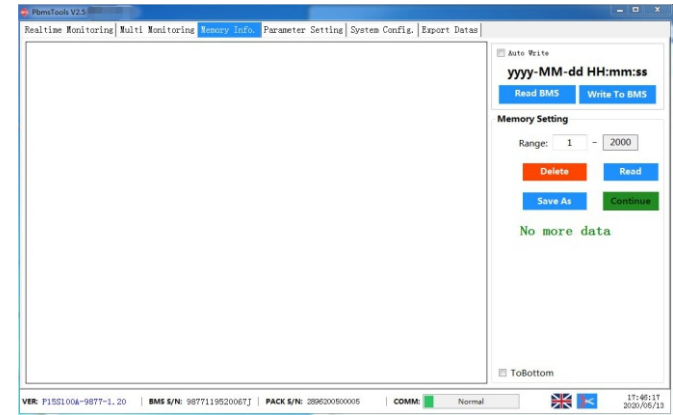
PbmsTools V2.5

Realtime Monitoring | Multi Monitoring | Memory Info. | Parameter Setting | System Config. | Export Datas

Auto Write

yyyy-MM-dd HH:mm:ss

Read BMS

Write To BMS

Memory Setting

Range: 1 - 2000

Delete

Read

Save As

Continue

No more data

ToBottom

VER: P15S100A-9877-1.20 | BMS S/N: 9877119520067J | PACK S/N: 2896200500005 | COMM: Normal

17:46:17
2020/05/13